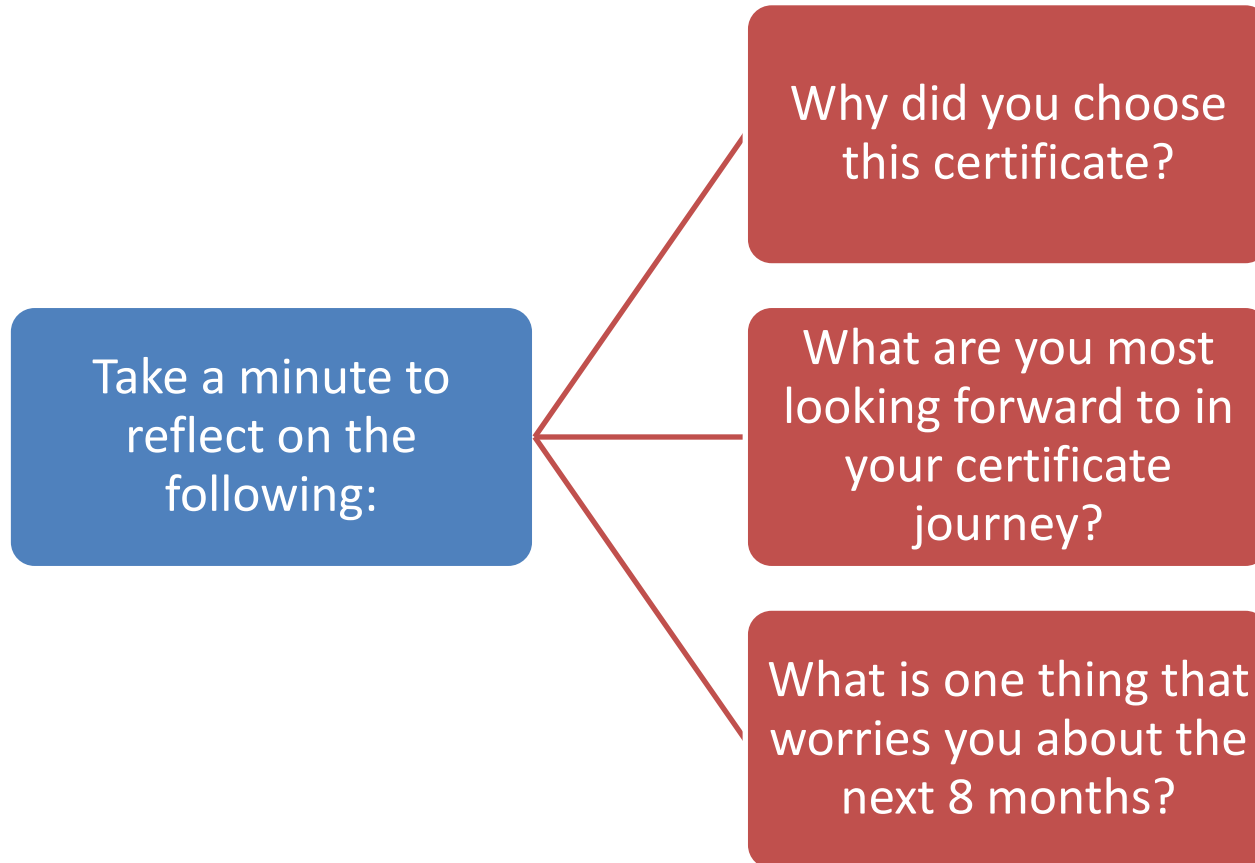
Take a minute to reflect on the following:

Why did you choose this certificate?

What are you most looking forward to in your certificate journey?

What is one thing that worries you about the next 8 months?